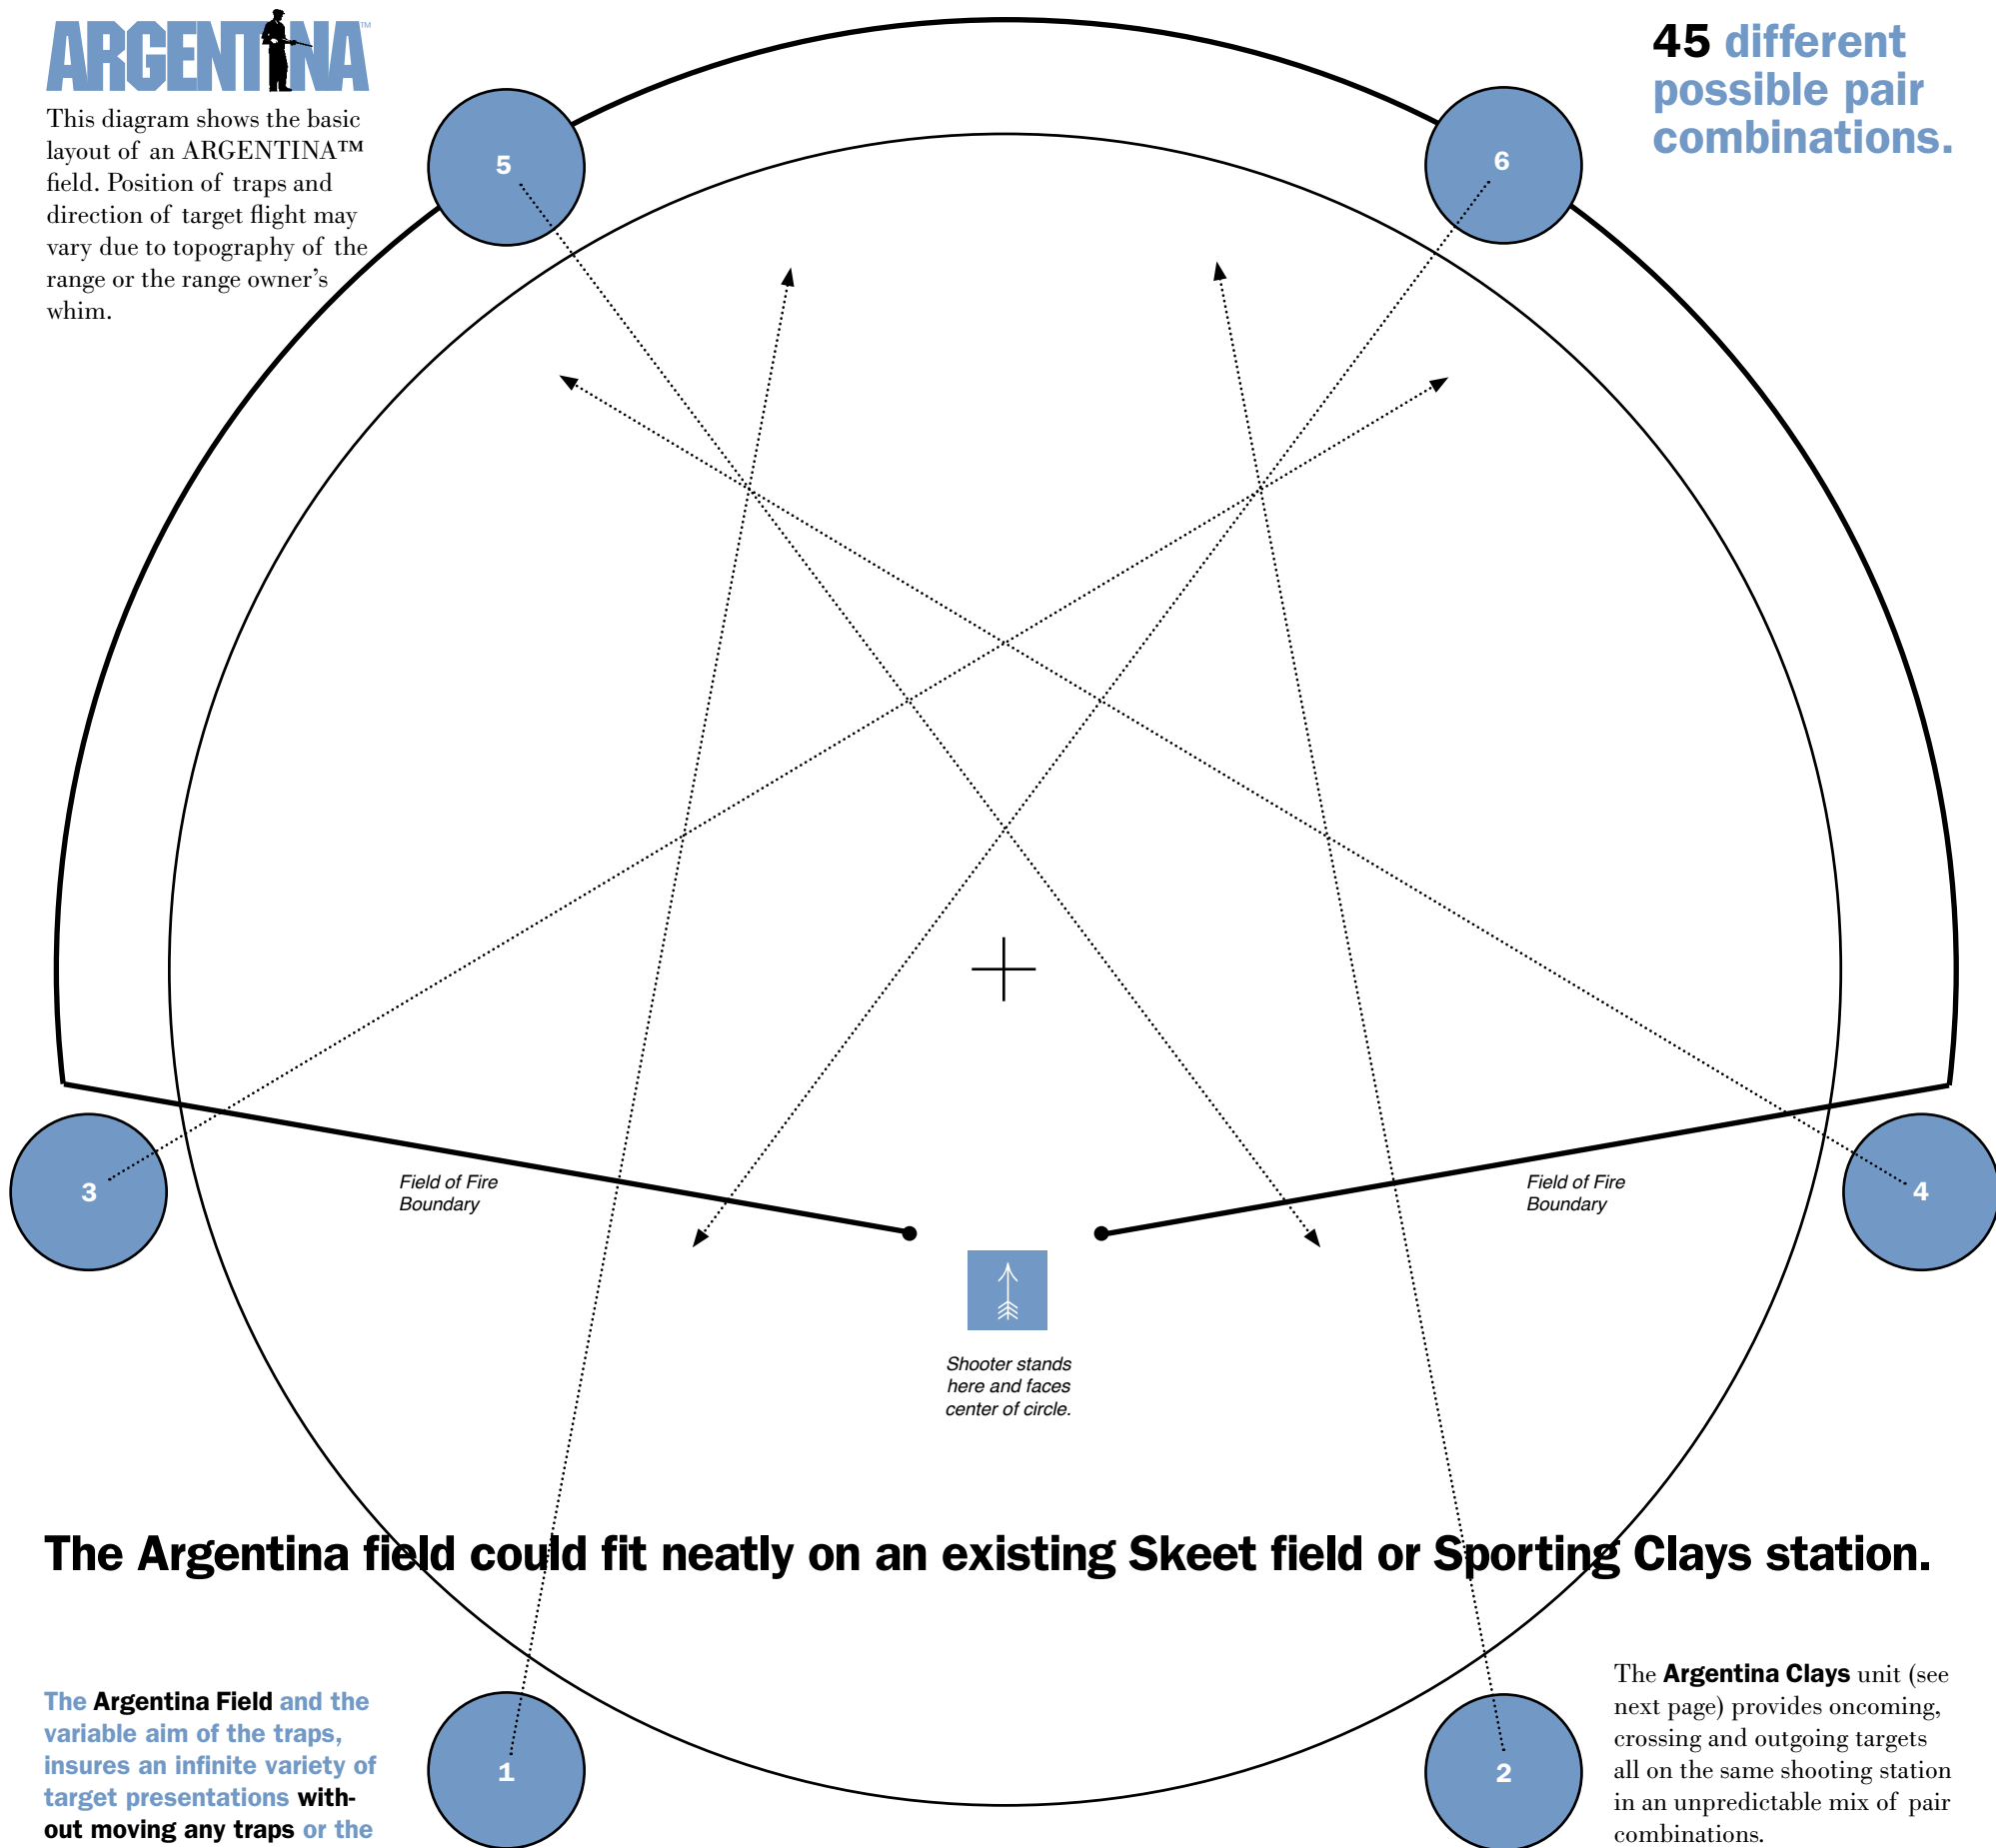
ARGENTINA™

This diagram shows the basic layout of an ARGENTINA™ field. Position of traps and direction of target flight may vary due to topography of the range or the range owner's whim.

45 different possible pair combinations.

5

6

3

4

Field of Fire Boundary

Field of Fire Boundary

Shooter stands here and faces center of circle.

The Argentina field could fit neatly on an existing Skeet field or Sporting Clays station.

The Argentina Field and the variable aim of the traps, insures an infinite variety of target presentations without moving any traps or the

1

2

The Argentina Clays unit (see next page) provides oncoming, crossing and outgoing targets all on the same shooting station in an unpredictable mix of pair combinations.